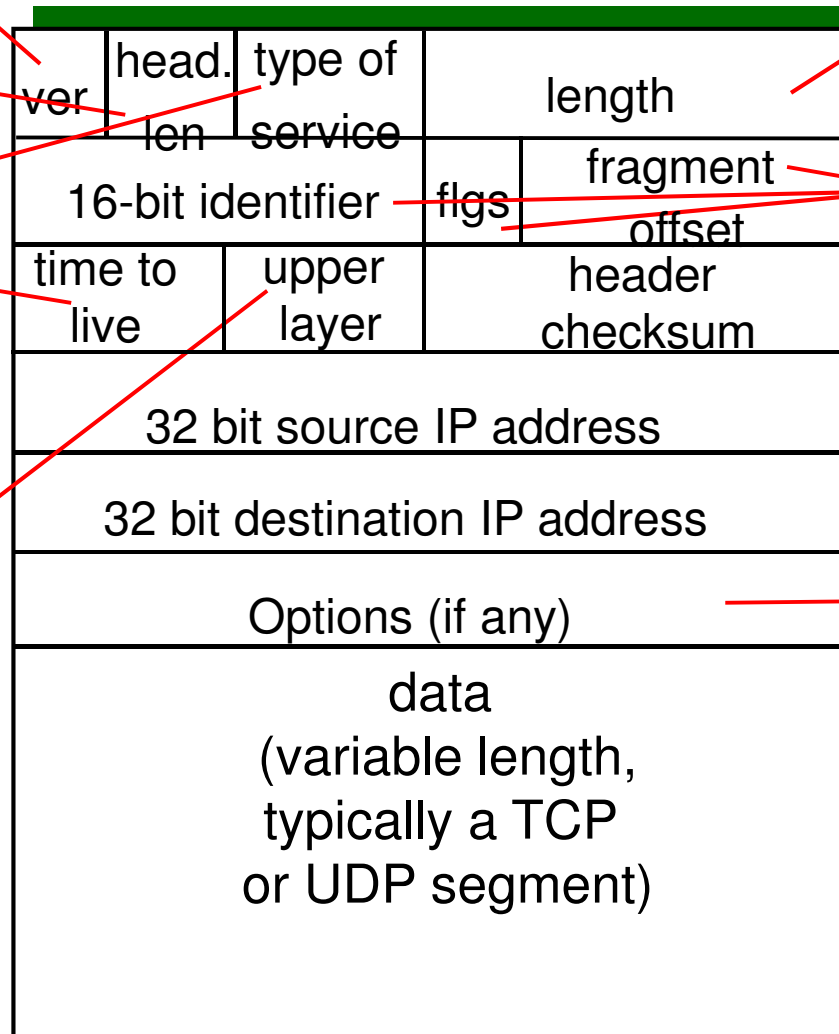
| ver | head. len | type of service | length | |
|---|---|---|---|---|
| 16-bit identifier | | | flgs | fragment offset |
| time to live | upper layer | | header checksum | |
| 32 bit source IP address | | | | |
| 32 bit destination IP address | | | | |
| Options (if any) | | | | |
| data (variable length, typically a TCP or UDP segment) | | | | |